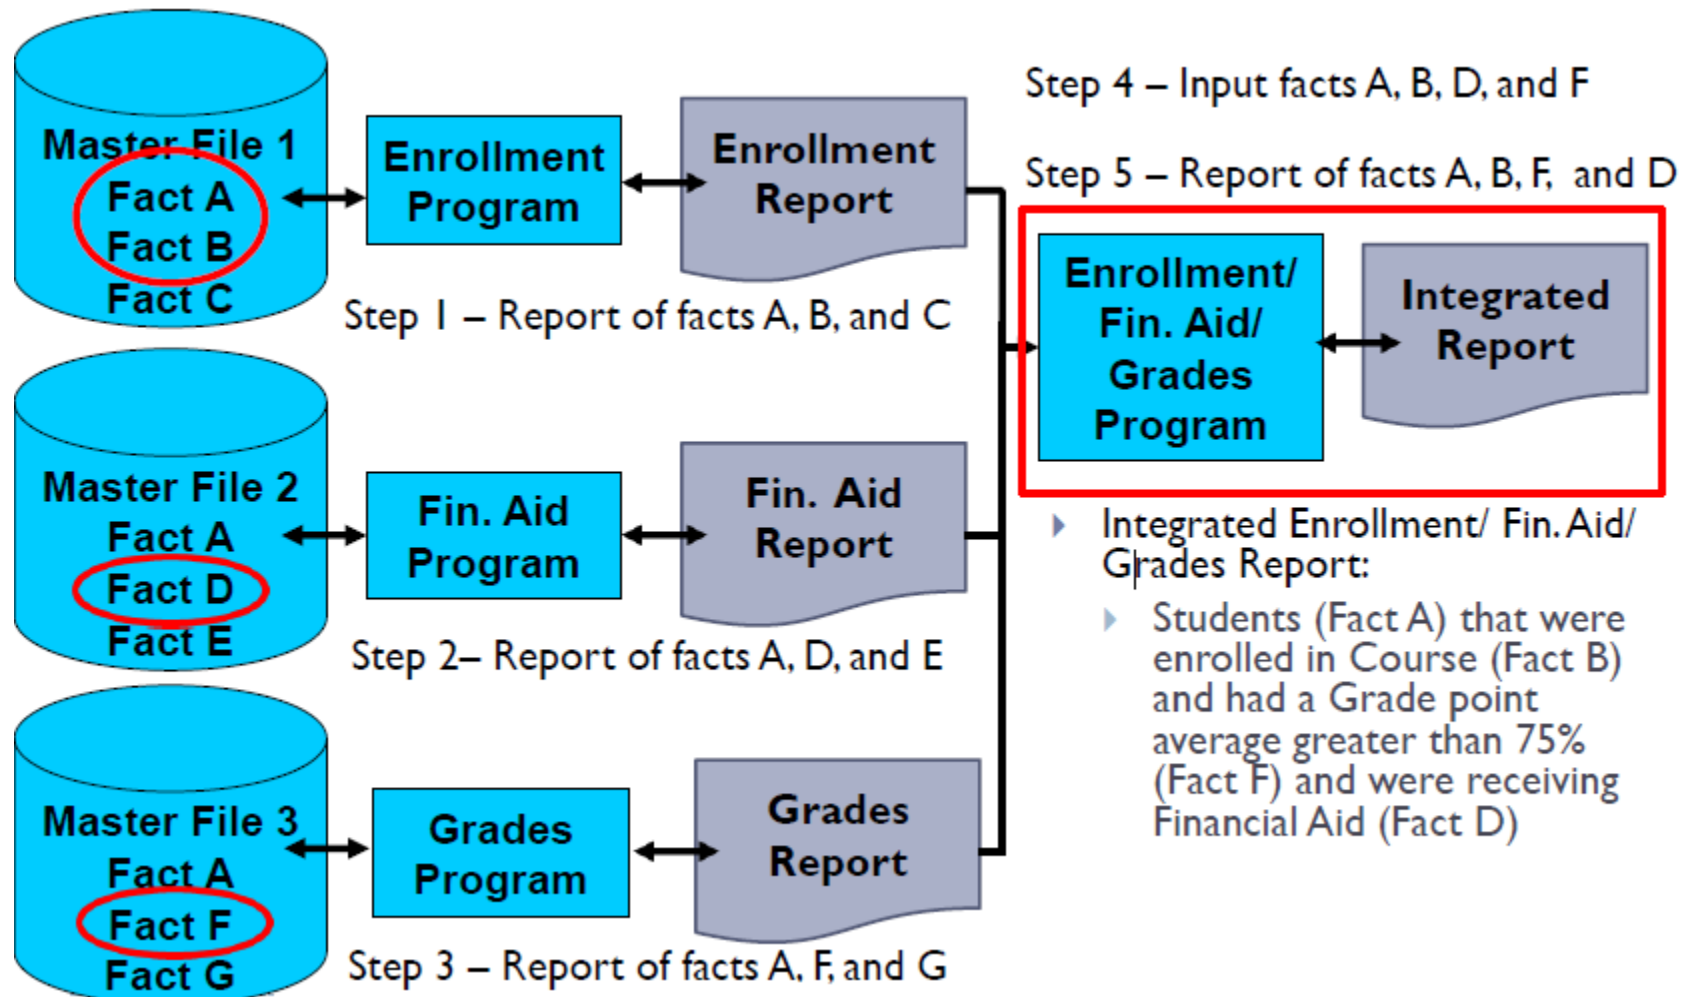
Master File 1
Fact A
Fact B
Fact C

Enrollment Program

Enrollment Report

Step 1 – Report of facts A, B, and C

Master File 2
Fact A
Fact D
Fact E

Fin. Aid Program

Fin. Aid Report

Step 2– Report of facts A, D, and E

Master File 3
Fact A
Fact F
Fact G

Grades Program

Grades Report

Step 3 – Report of facts A, F, and G

Step 4 – Input facts A, B, D, and F

Step 5 – Report of facts A, B, F, and D

Enrollment/ Fin. Aid/ Grades Program

Integrated Report

Integrated Enrollment/ Fin. Aid/ Grades Report:

Students (Fact A) that were enrolled in Course (Fact B) and had a Grade point average greater than 75% (Fact F) and were receiving Financial Aid (Fact D)